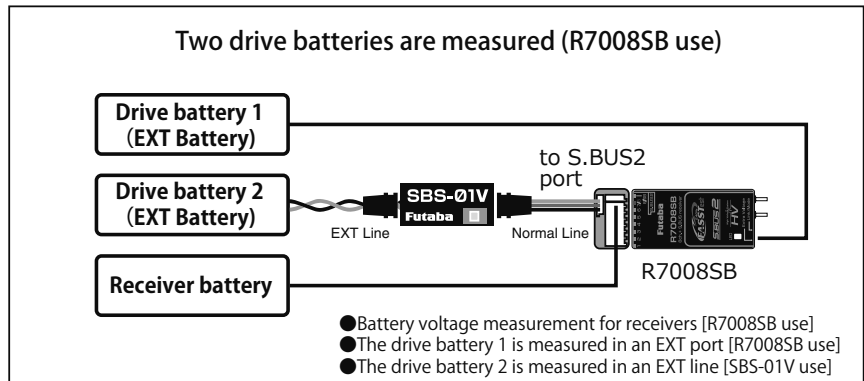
Two drive batteries are measured (R7008SB use)

Drive battery 1
(EXT Battery)

to S.BUS2 port

Drive battery 2
(EXT Battery)

SBS-01V

Futaba

EXT Line

Normal Line

R7008SB

Receiver battery

●Battery voltage measurement for receivers [R7008SB use]
●The drive battery 1 is measured in an EXT port [R7008SB use]
●The drive battery 2 is measured in an EXT line [SBS-01V use]